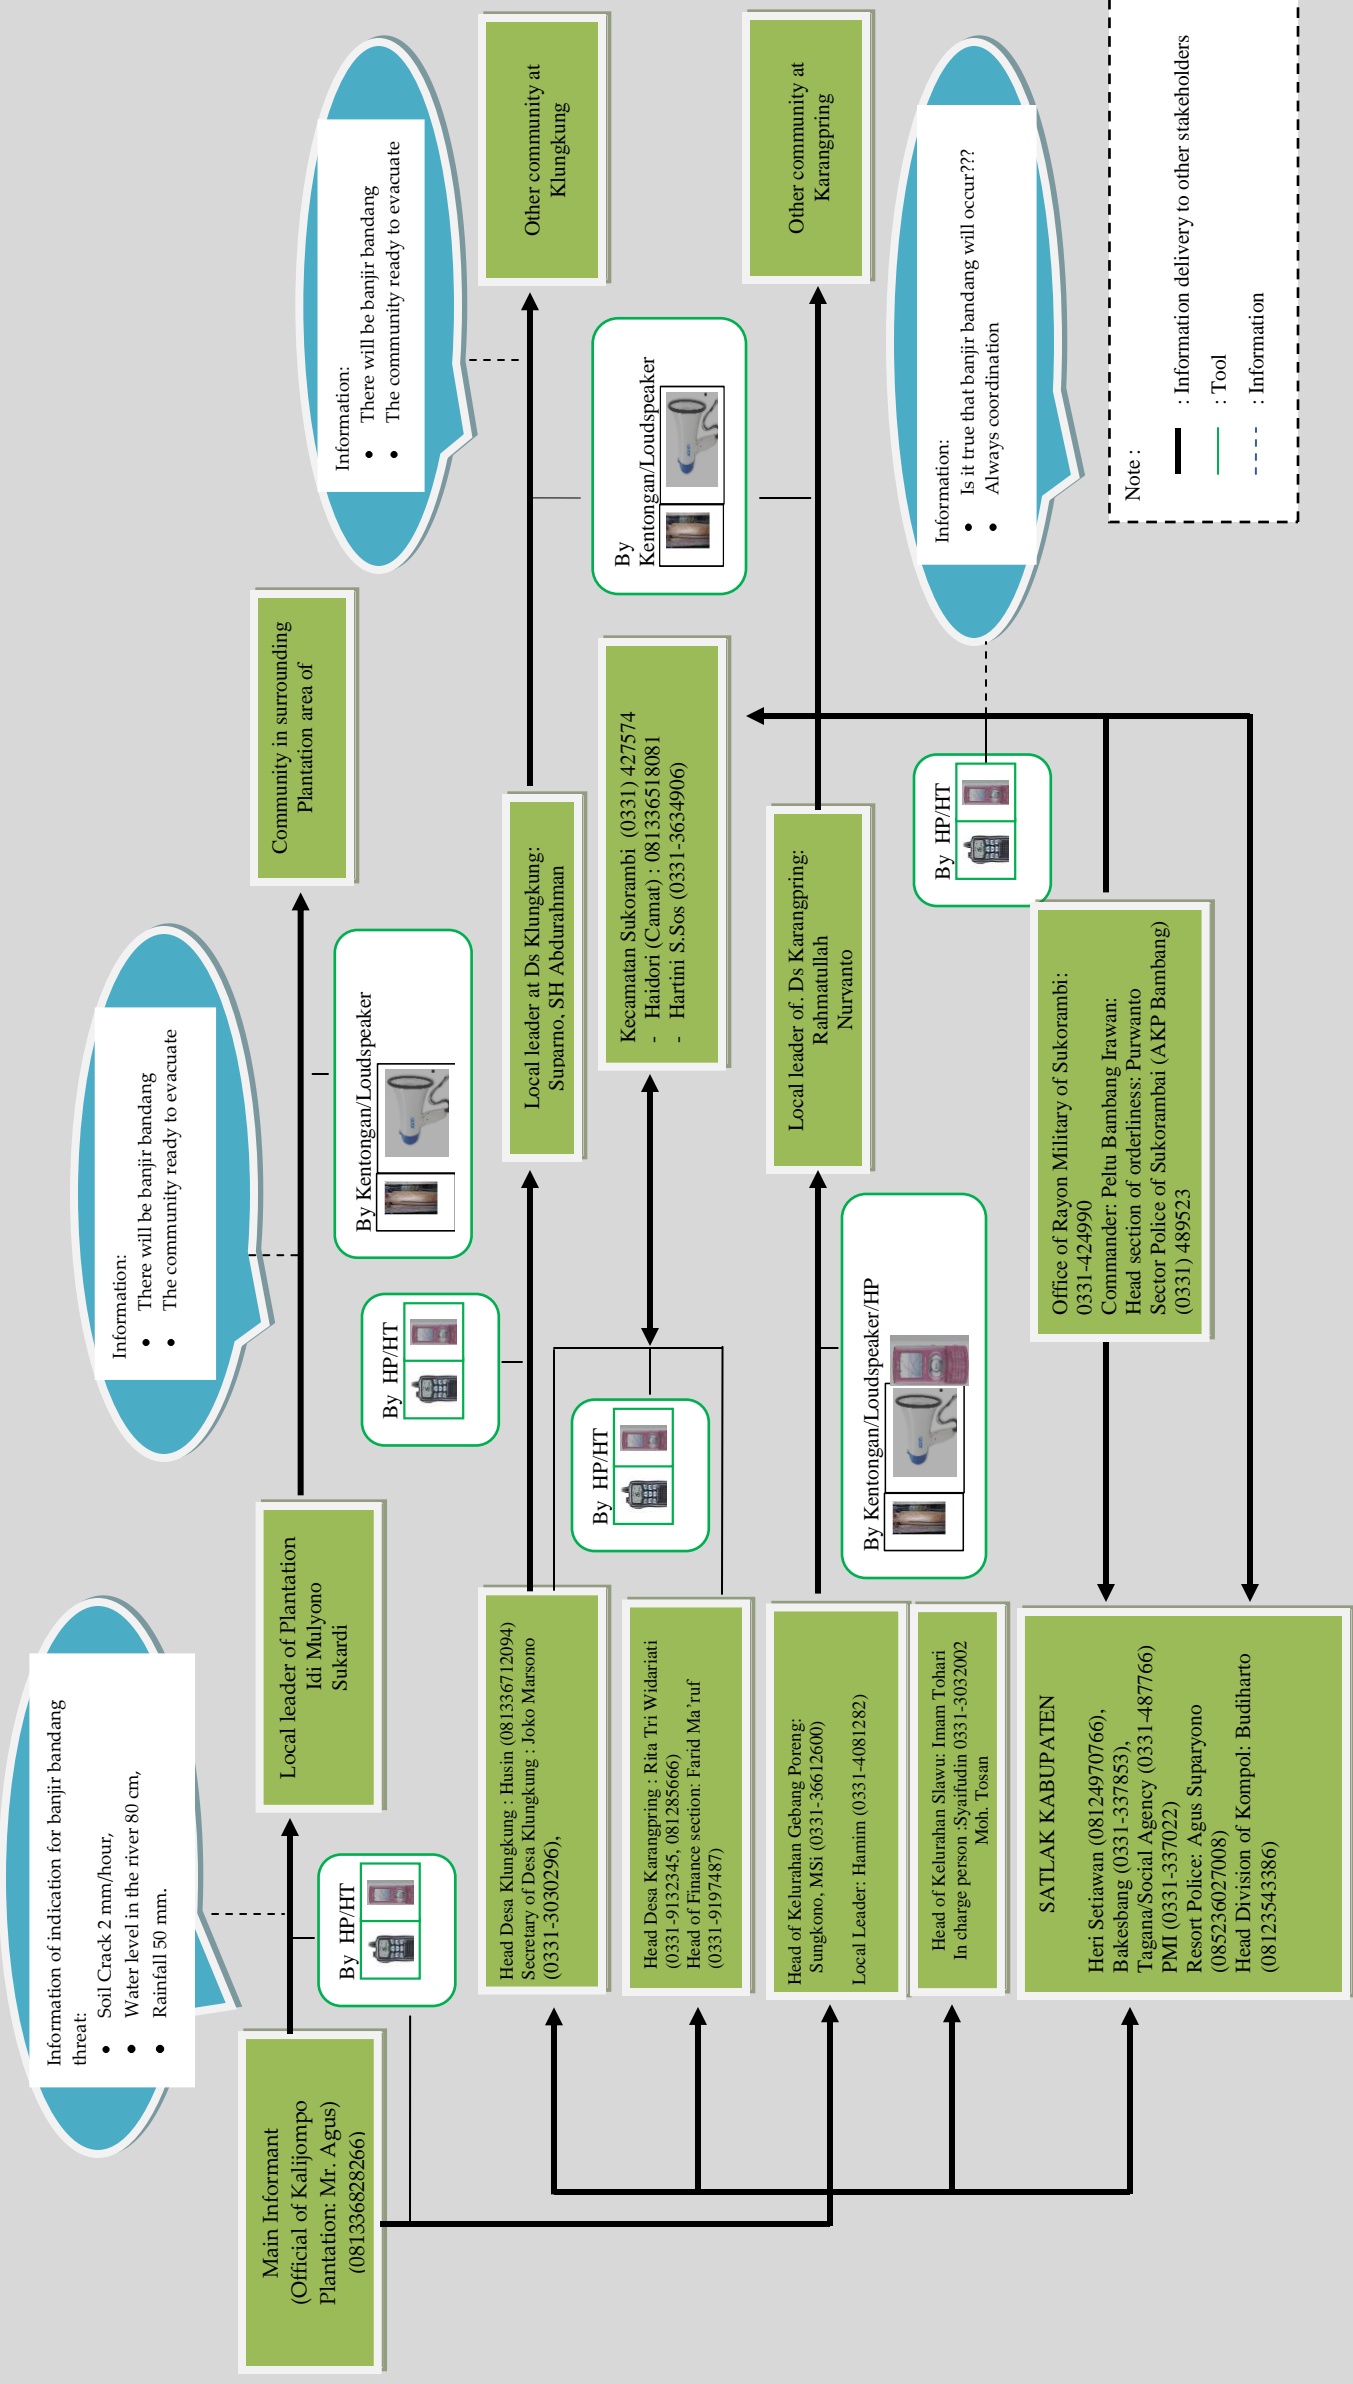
Information of indication for banjir bandang threat:
• Soil Crack 2 mm/hour,
• Water level in the river 80 cm,
• Rainfall 50 mm.

Main Informant (Official of Kalijompo Plantation: Mr. Agus) (081336828266)

By HP/HT

Local leader of Plantation Idi Mulyono Sukardi

Information:
• There will be banjir bandang
• The community ready to evacuate

By Kentongan/Loudspeaker

Community in surrounding Plantation area of

By HP/HT

Head Desa Klungkung : Husin (081336712094) Secretary of Desa Klungkung : Joko Marsono (0331-3030296),

By HP/HT

Head Desa Karangpring : Rita Tri Widariati (0331-9132345, 081285666) Head of Finance section: Farid Ma'ruf (0331-9197487)

Local leader at Ds Klungkung: Suparno, SH Abdurahman

Information:
• There will be banjir bandang
• The community ready to evacuate

Other community at Klungkung

By Kentongan/Loudspeaker

Kecamatan Sukorambi (0331) 427574
- Haidori (Camat) : 081336518081
- Hartini S.Sos (0331-3634906)

Head of Keluruhan Gebang Poreng: Sungkono, MSi (0331-36612600)
Local Leader: Hamim (0331-4081282)

By Kentongan/Loudspeaker/HP

Local leader of. Ds Karangpring: Rahmatullah Nuryanto

Other community at Karangpring

Head of Keluruhan Slawu: Imam Tohari
In charge person :Syaifudin 0331-3032002
Moh. Tosan

By HP/HT

Information:
• Is it true that banjir bandang will occur???
• Always coordination

SATLAK KABUPATEN
Heri Setiawan (08124970766),
Bakesbang (0331-337853),
Tagana/Social Agency (0331-487766)
PMI (0331-337022)
Resort Police: Agus Suparyono (085236027008)
Head Division of Kompol: Budiharto (08123543386)

Office of Rayon Military of Sukorambi: 0331-424990
Commander: Peltu Bambang Irawan:
Head section of orderliness: Purwanto
Sector Police of Sukorambai (AKP Bambang) (0331) 489523

Note :
: Information delivery to other stakeholders
: Tool
: Information